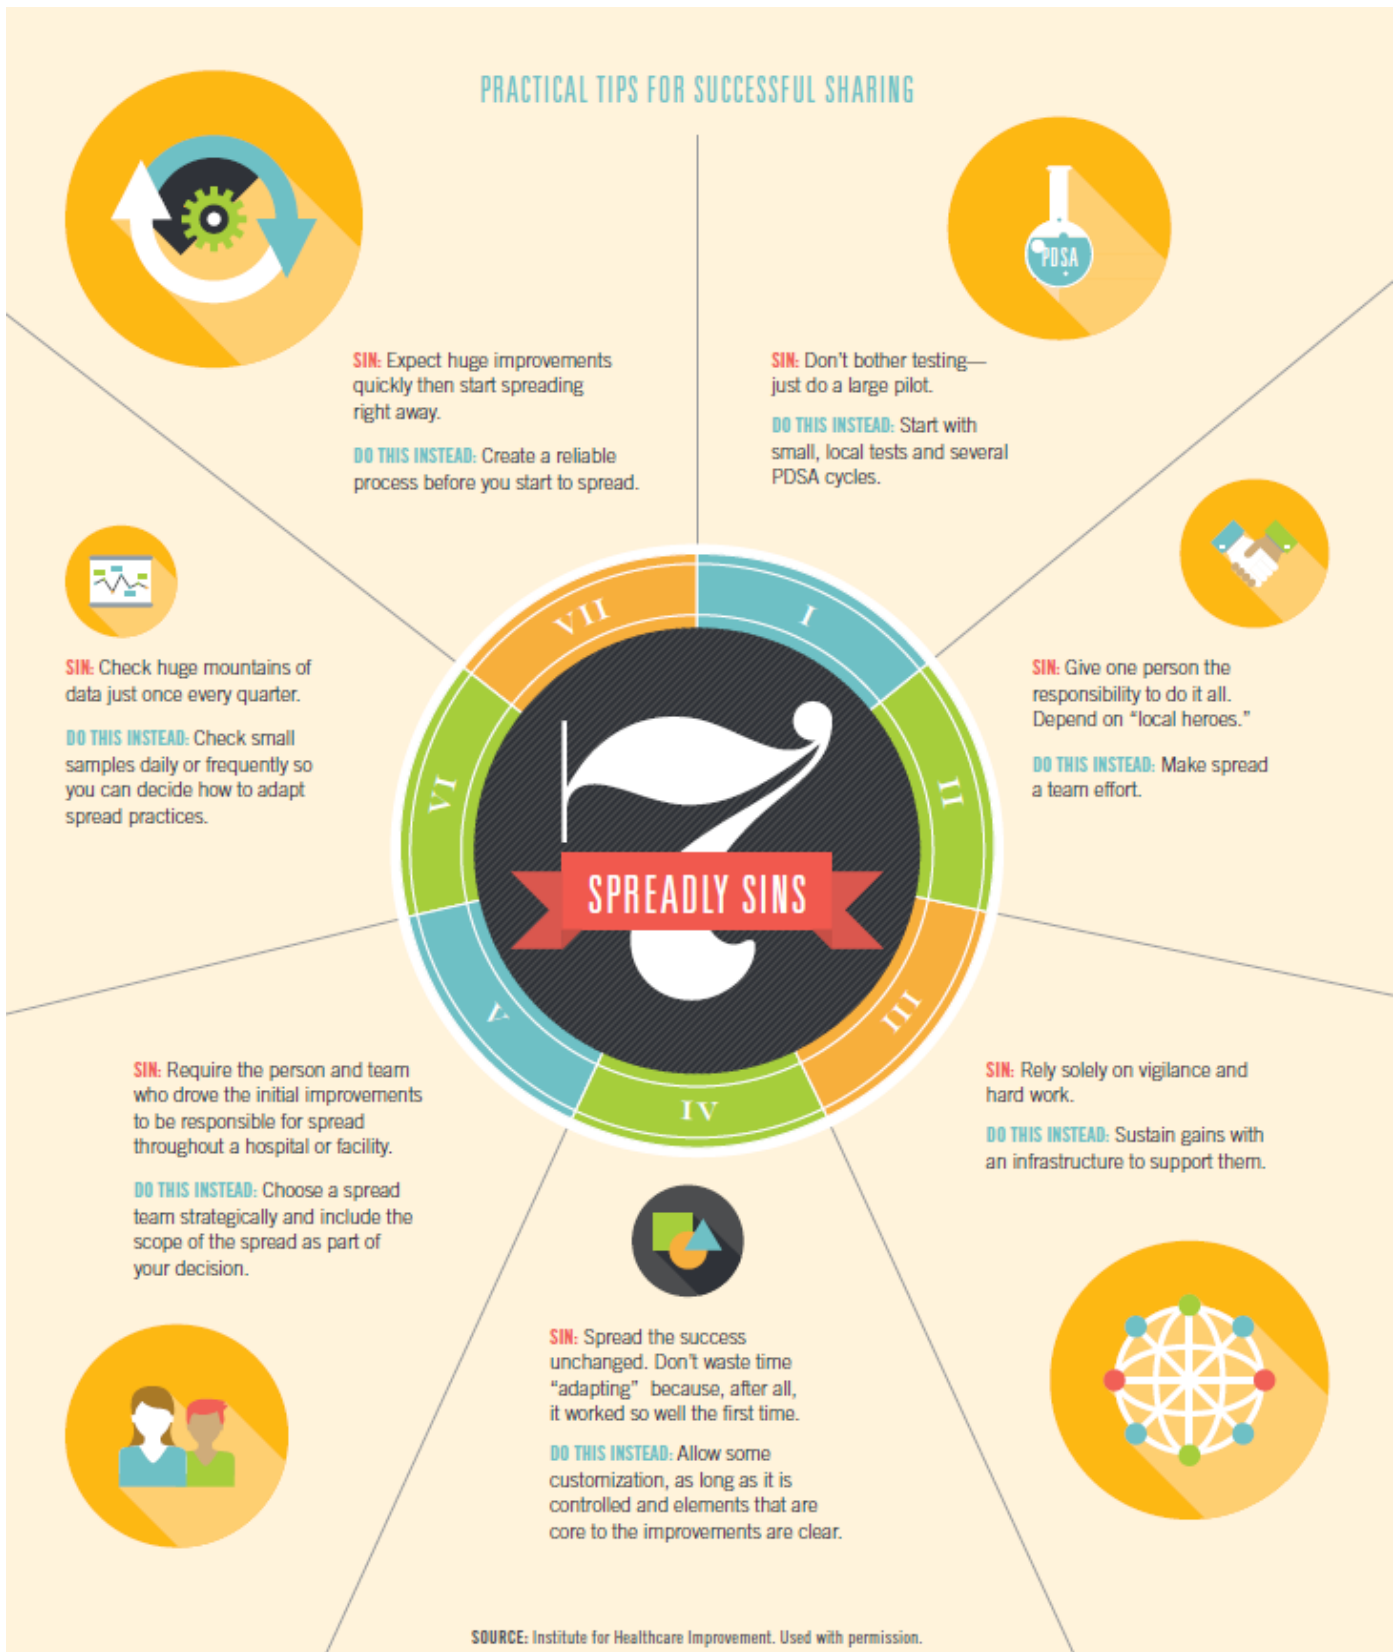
PRACTICAL TIPS FOR SUCCESSFUL SHARING

SIN: Expect huge improvements quickly then start spreading right away.

DO THIS INSTEAD: Create a reliable process before you start to spread.

PDSA

SIN: Don't bother testing—just do a large pilot.

DO THIS INSTEAD: Start with small, local tests and several PDSA cycles.

SIN: Check huge mountains of data just once every quarter.

DO THIS INSTEAD: Check small samples daily or frequently so you can decide how to adapt spread practices.

SIN: Give one person the responsibility to do it all. Depend on "local heroes."

DO THIS INSTEAD: Make spread a team effort.

VII
I
II
III
IV
V
VI

7
SPREADLY SINS

SIN: Require the person and team who drove the initial improvements to be responsible for spread throughout a hospital or facility.

DO THIS INSTEAD: Choose a spread team strategically and include the scope of the spread as part of your decision.

SIN: Rely solely on vigilance and hard work.

DO THIS INSTEAD: Sustain gains with an infrastructure to support them.

SIN: Spread the success unchanged. Don't waste time "adapting" because, after all, it worked so well the first time.

DO THIS INSTEAD: Allow some customization, as long as it is controlled and elements that are core to the improvements are clear.

SOURCE: Institute for Healthcare Improvement. Used with permission.